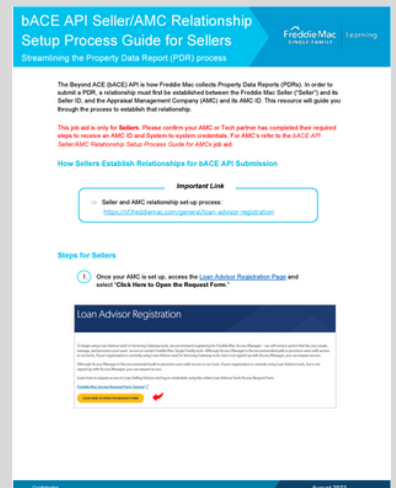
bACE API Seller/AMC Relationship Setup Process Guide for Sellers

Streamlining the Property Data Report (PDR) process

Freddie Mac SINGLE-FAMILY | learning

The Beyond ACE (bACE) API is how Freddie Mac collects Property Data Reports (PDRs). In order to submit a PDR, a relationship must first be established between the Freddie Mac Seller ("Seller") and its Seller ID, and the Appraisal Management Company (AMC) and its AMC ID. This resource will guide you through the process to establish that relationship.

This job aid is only for Sellers. Please confirm your AMC or Tech partner has completed their required steps to receive an AMC ID and System-to-system credentials. For AMC's refer to the bACE API Seller/AMC Relationship Setup Process Guide for AMCs job aid.

How Sellers Establish Relationships for bACE API Submission

Important Link

Seller and AMC relationship set-up process: https://sf.freddiemac.com/general/loan-advisor-registration

Steps for Sellers

1. Once your AMC is set up, access the Loan Advisor Registration Page and select "Click Here to Open the Request Form."

Loan Advisor Registration

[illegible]

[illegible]

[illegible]

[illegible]

Confidential

August 2022